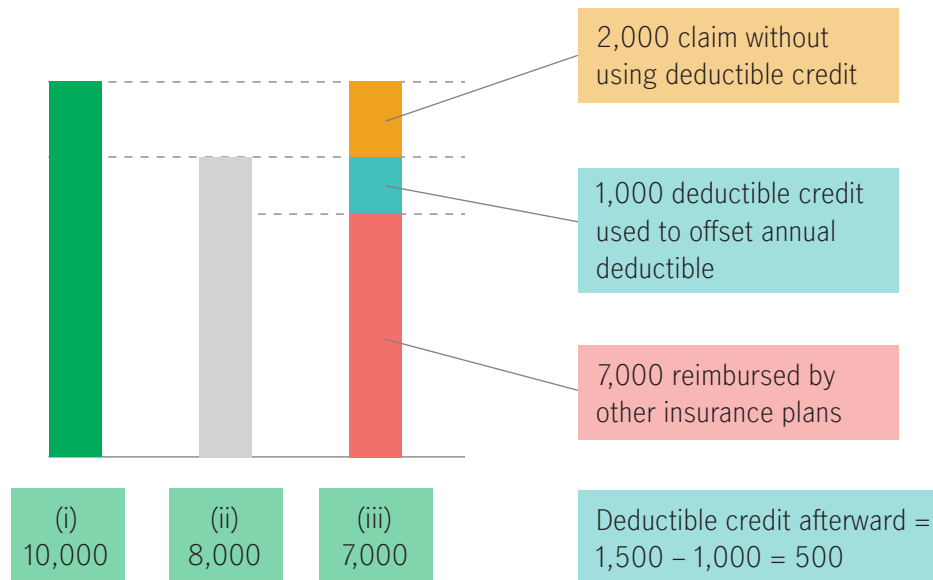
2,000 claim without using deductible credit

1,000 deductible credit used to offset annual deductible

7,000 reimbursed by other insurance plans

(i)
10,000

(ii)
8,000

(iii)
7,000

Deductible credit afterward = 1,500 – 1,000 = 500